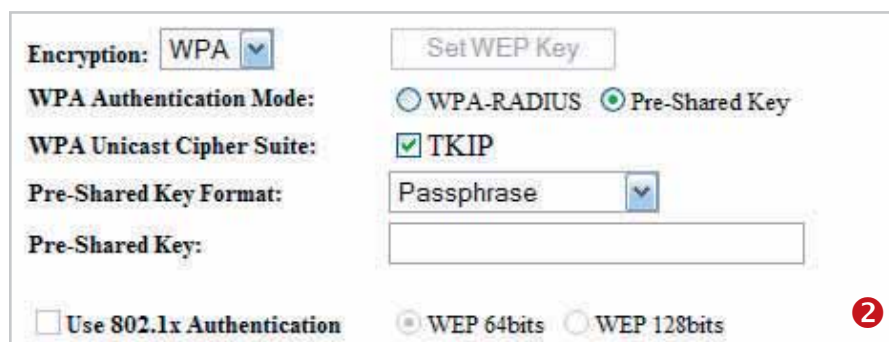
Encryption: WPA

Set WEP Key

WPA Authentication Mode: WPA-RADIUS Pre-Shared Key

WPA Unicast Cipher Suite: TKIP

Pre-Shared Key Format: Passphrase

Pre-Shared Key:

Use 802.1x Authentication WEP 64bits WEP 128bits

2